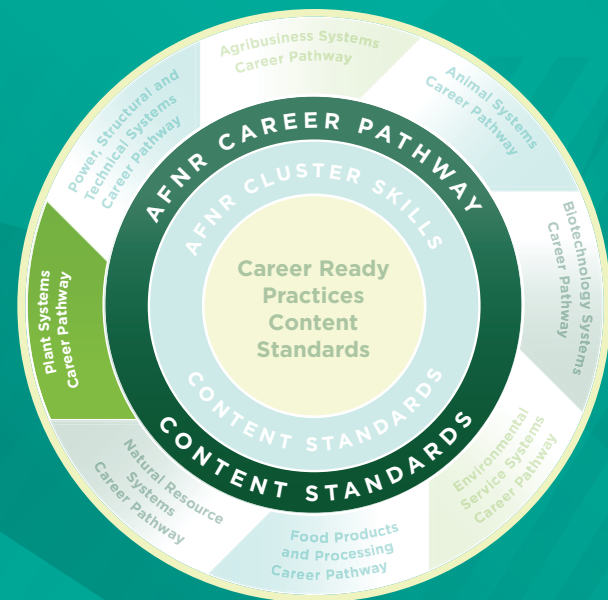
Agribusiness Systems Career Pathway

Animal Systems Career Pathway

Biotechnology Systems Career Pathway

Environmental Service Systems Career Pathway

Food Products and Processing Career Pathway

Natural Resource Systems Career Pathway

Plant Systems Career Pathway

Power, Structural and Technical Systems Career Pathway

AFNR CAREER PATHWAY

CONTENT STANDARDS

AFNR CLUSTER SKILLS

CONTENT STANDARDS

Career Ready Practices Content Standards